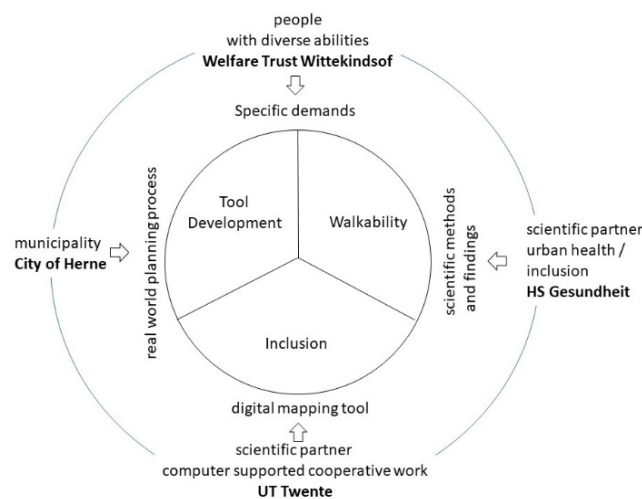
people
with diverse abilities
**Welfare Trust Wittekindsof**

Specific demands

Tool Development

Walkability

Inclusion

real world planning process

scientific methods and findings

municipality
**City of Herne**

scientific partner
urban health /
inclusion
**HS Gesundheit**

digital mapping tool

scientific partner
computer supported cooperative work
**UT Twente**